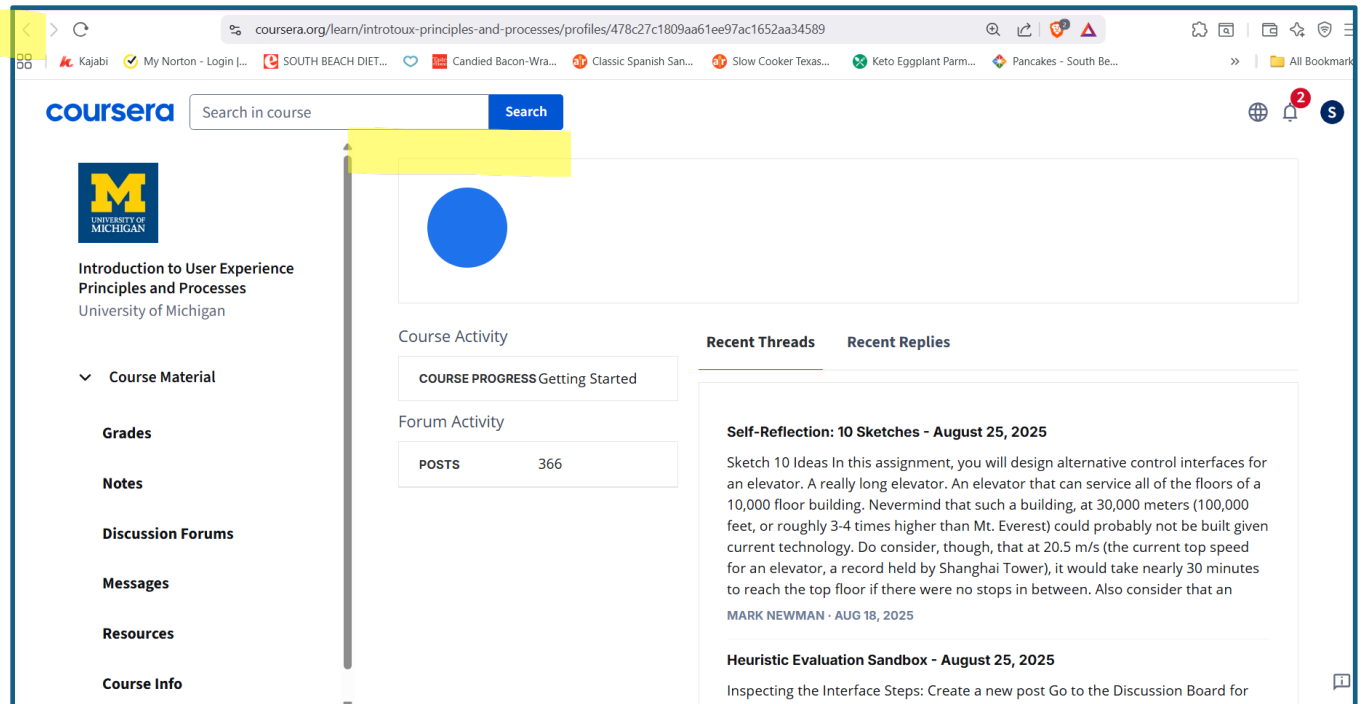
coursera.org/learn/introtoux-principles-and-processes/profiles/478c27c1809aa61ee97ac1652aa34589

Kajabi My Norton - Login |... SOUTH BEACH DIET... Candied Bacon-Wra... Classic Spanish San... Slow Cooker Texas... Keto Eggplant Parm... Pancakes - South Be... » All Bookmark

coursera Search in course Search

2 S

UNIVERSITY OF MICHIGAN

Introduction to User Experience Principles and Processes
University of Michigan

Course Material

Grades

Notes

Discussion Forums

Messages

Resources

Course Info

Course Activity

| COURSE PROGRESS | Getting Started |
|---|---|

Forum Activity

| POSTS | 366 |
|---|---|

Recent Threads Recent Replies

Self-Reflection: 10 Sketches - August 25, 2025

Sketch 10 Ideas In this assignment, you will design alternative control interfaces for an elevator. A really long elevator. An elevator that can service all of the floors of a 10,000 floor building. Nevermind that such a building, at 30,000 meters (100,000 feet, or roughly 3-4 times higher than Mt. Everest) could probably not be built given current technology. Do consider, though, that at 20.5 m/s (the current top speed for an elevator, a record held by Shanghai Tower), it would take nearly 30 minutes to reach the top floor if there were no stops in between. Also consider that an

MARK NEWMAN · AUG 18, 2025

Heuristic Evaluation Sandbox - August 25, 2025

Inspecting the Interface Steps: Create a new post Go to the Discussion Board for